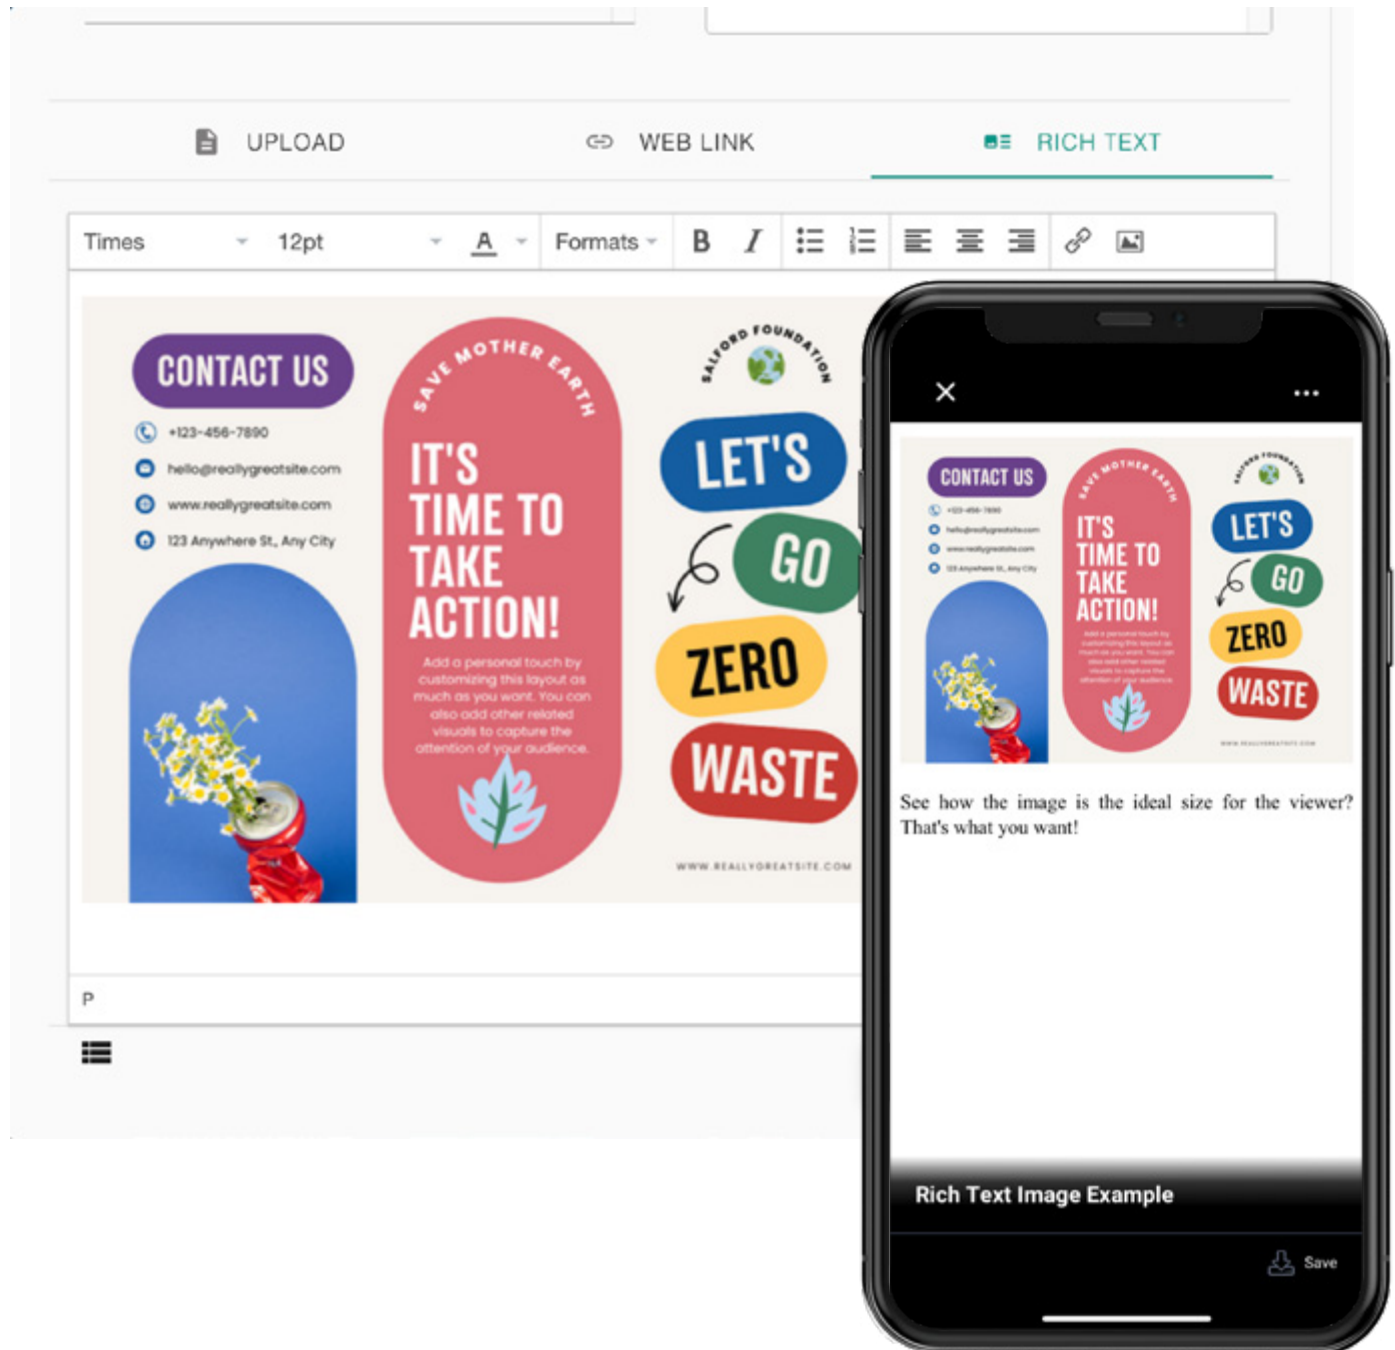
UPLOAD WEB LINK RICH TEXT

Times 12pt A Formats B I

CONTACT US

+123-456-7890

hello@reallygreatsite.com

www.reallygreatsite.com

123 Anywhere St., Any City

SAVE MOTHER EARTH

IT'S TIME TO TAKE ACTION!

Add a personal touch by customizing this layout as much as you want. You can also add other related visuals to capture the attention of your audience.

SALFORD FOUNDATION

LET'S GO ZERO WASTE

WWW.REALLYGREATSITE.COM

P

×

CONTACT US

+123-456-7890

hello@reallygreatsite.com

www.reallygreatsite.com

123 Anywhere St., Any City

SAVE MOTHER EARTH

IT'S TIME TO TAKE ACTION!

Add a personal touch by customizing this layout as much as you want. You can also add other related visuals to capture the attention of your audience.

SALFORD FOUNDATION

LET'S GO ZERO WASTE

WWW.REALLYGREATSITE.COM

See how the image is the ideal size for the viewer? That's what you want!

Rich Text Image Example

Save